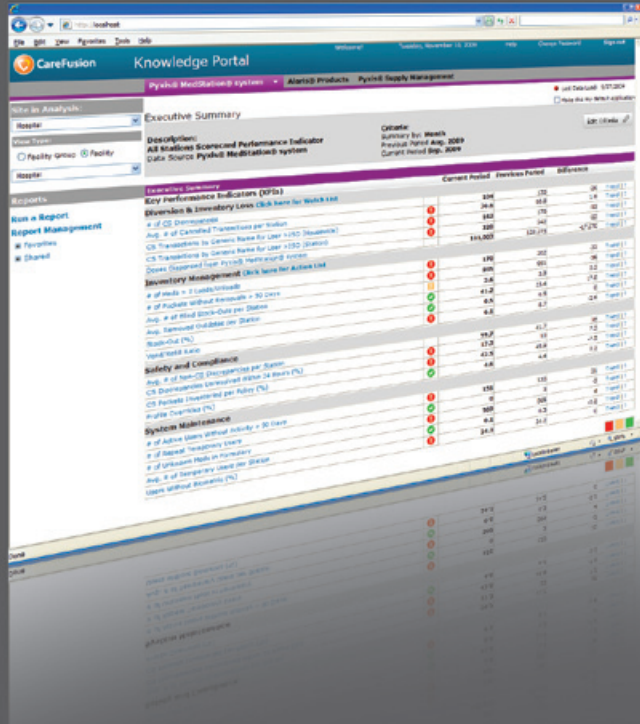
http://localhost

File Edit View Favorites Tools Help

Welcome! Tuesday, November 10, 2009 Help Change Password Sign out

CareFusion

Knowledge Portal

Pyxis® MedStation® system

Alaris® Products

Pyxis® Supply Management

Site in Analysis:

Hospital

View Type:

Facility Group Facility

Hospital

Reports

Run a Report

Report Management

Favorites

Shared

Executive Summary

Description:
All Stations Scorecard Performance Indicator
Data Source: Pyxis® MedStation® system

Criteria:
Summary by: Month
Previous Period: Aug. 2009
Current Period: Sep. 2009

Executive Summary

Key Performance Indicators (KPIs)

Current Period

Previous Period

Difference

Diversion & Inventory Loss Click here for Watch List

# of CII Discrepancies

Avg. # of Cancelled Transactions per Station

CII Transactions by Generic Name for User >2SD (Waste)

CII Transactions by Generic Name for User >2SD (Station)

Doses Dispensed from Pyxis® MedStation® system

Inventory Management Click here for Action List

# of Meds > 2 Loads/Unloads

# of Pockets without Refill > 90 Days

# of Med Stock-Outs per Station

Avg. Removed Outdates per Station

Stock-Out (%)

Vend/Refill Ratio

Safety and Compliance

Avg. # of Non-CII Discrepancies per Station

CII Discrepancies Unresolved Within 24 Hours (%)

CII Pockets Inspected per Policy (%)

Profile Overrides (%)

System Maintenance

# of Active Users Without Activity > 90 Days

# of Repeat Temporary Users

# of Unloaded Meds in Formulary

Avg. # of Temporary Users per Station

Users Without Biometric (%)

Trend

Done